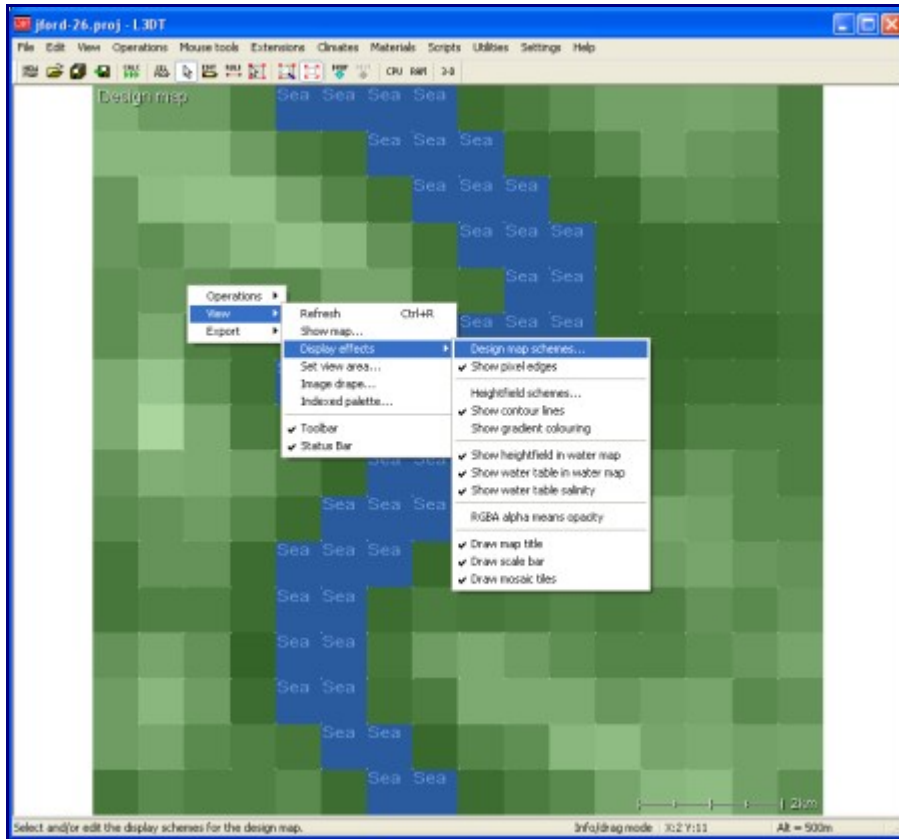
jford-26.proj - L3DT

File Edit View Operations Mouse tools Extensions Climates Materials Scripts Utilities Settings Help

CPU RAM 3-D

Design map

Sea Sea Sea Sea
Sea Sea Sea
Sea Sea Sea
Sea Sea Sea
Sea Sea
Sea Sea Sea
Sea Sea
Sea Sea Sea
Sea Sea Sea
Sea Sea
Sea Sea
Sea Sea
Sea Sea
Sea Sea

Operations
View
Export

Refresh Ctrl+R
Show map...
Display effects
Set view area...
Image drape...
Indexed palette...
✔ Toolbar
✔ Status Bar

Design map schemes...
✔ Show pixel edges
Heightfield schemes...
✔ Show contour lines
Show gradient colouring
✔ Show heightfield in water map
✔ Show water table in water map
✔ Show water table salinity
RGBA alpha means opacity
✔ Draw map title
✔ Draw scale bar
✔ Draw mosaic tiles

2km

Select and/or edit the display schemes for the design map. Info/drag mode X:2 Y:11 Alt = 500m